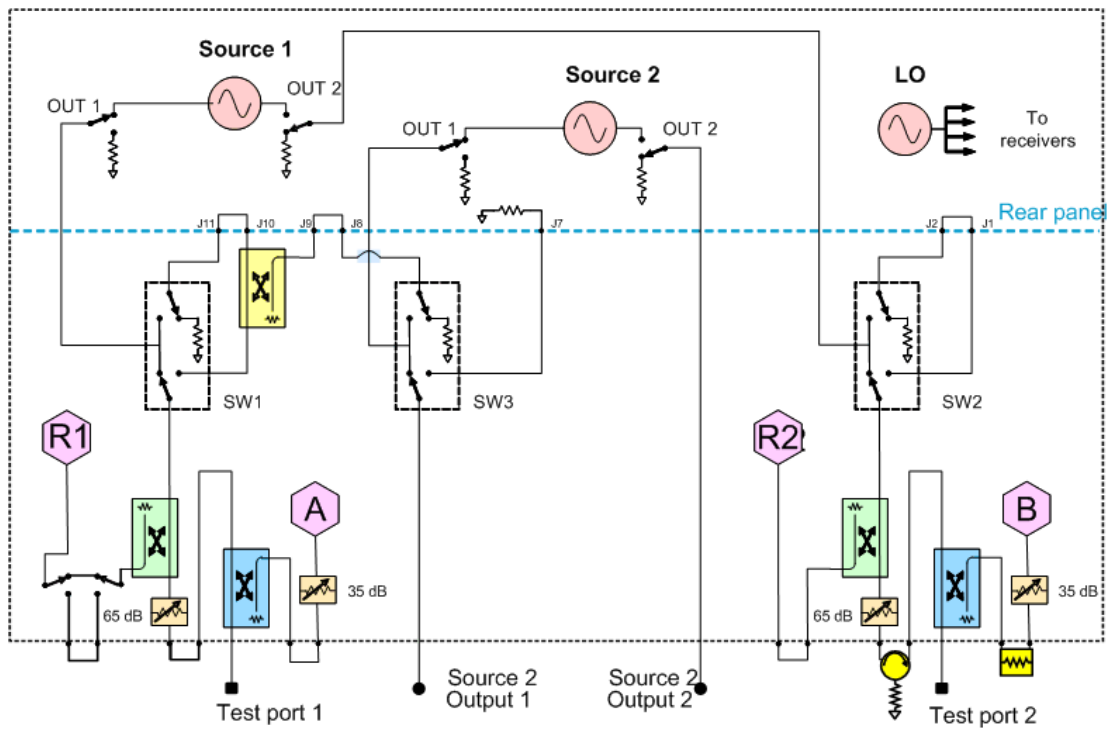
Source 1

OUT 1

OUT 2

Source 2

OUT 1

OUT 2

LO

To receivers

Rear panel

J11 J10 J9 J8 J7

J2 J1

SW1

SW3

SW2

R1

R2

A

B

65 dB

35 dB

65 dB

35 dB

Test port 1

Source 2 Output 1

Source 2 Output 2

Test port 2